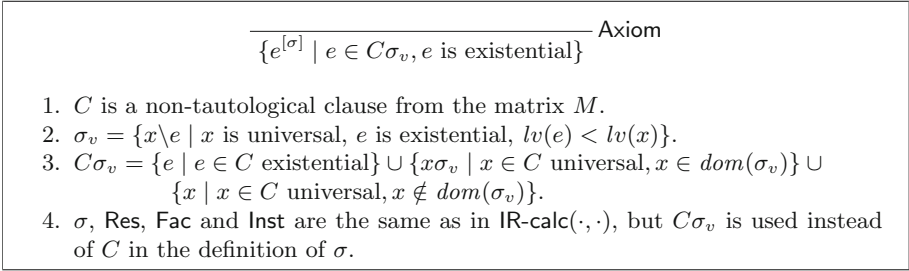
$\overline{\{e^{[\sigma]} \mid e \in C\sigma_v, e \text{ is existential}\}}$ Axiom

1. $C$ is a non-tautological clause from the matrix $M$.
2. $\sigma_v = \{x \backslash e \mid x \text{ is universal}, e \text{ is existential}, lv(e) < lv(x)\}$.
3. $C\sigma_v = \{e \mid e \in C \text{ existential}\} \cup \{x\sigma_v \mid x \in C \text{ universal}, x \in dom(\sigma_v)\} \cup \{x \mid x \in C \text{ universal}, x \notin dom(\sigma_v)\}$.
4. $\sigma$, Res, Fac and Inst are the same as in IR-calc$(\cdot,\cdot)$, but $C\sigma_v$ is used instead of $C$ in the definition of $\sigma$.